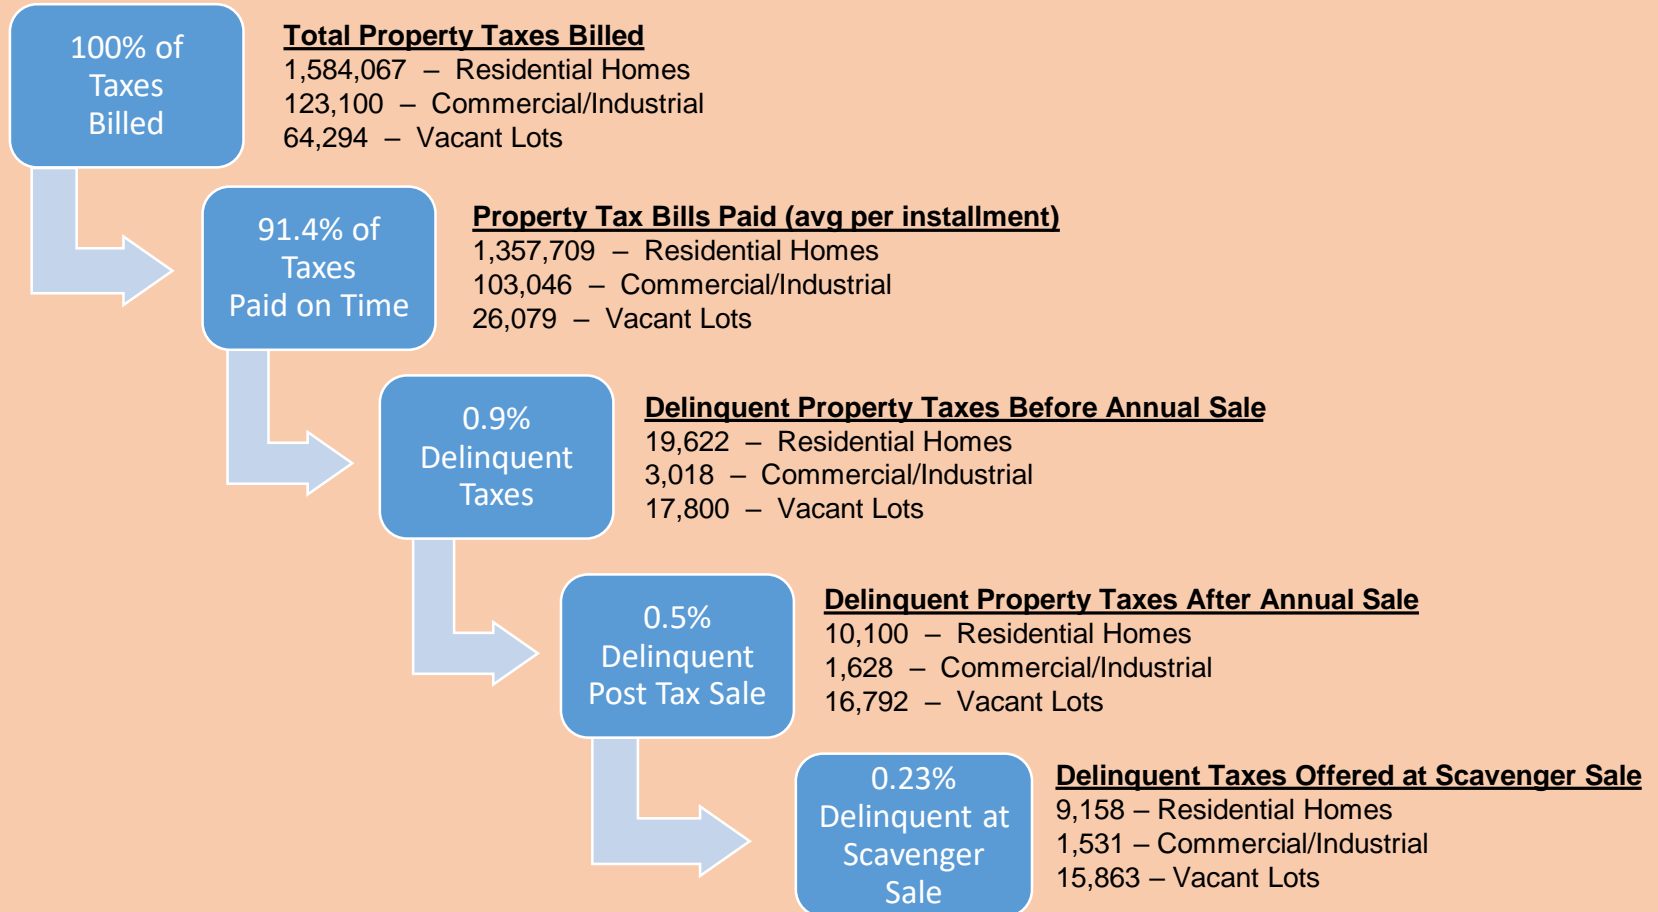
100% of Taxes Billed

**Total Property Taxes Billed**
1,584,067 – Residential Homes
123,100 – Commercial/Industrial
64,294 – Vacant Lots

91.4% of Taxes Paid on Time

**Property Tax Bills Paid (avg per installment)**
1,357,709 – Residential Homes
103,046 – Commercial/Industrial
26,079 – Vacant Lots

0.9% Delinquent Taxes

**Delinquent Property Taxes Before Annual Sale**
19,622 – Residential Homes
3,018 – Commercial/Industrial
17,800 – Vacant Lots

0.5% Delinquent Post Tax Sale

**Delinquent Property Taxes After Annual Sale**
10,100 – Residential Homes
1,628 – Commercial/Industrial
16,792 – Vacant Lots

0.23% Delinquent at Scavenger Sale

**Delinquent Taxes Offered at Scavenger Sale**
9,158 – Residential Homes
1,531 – Commercial/Industrial
15,863 – Vacant Lots